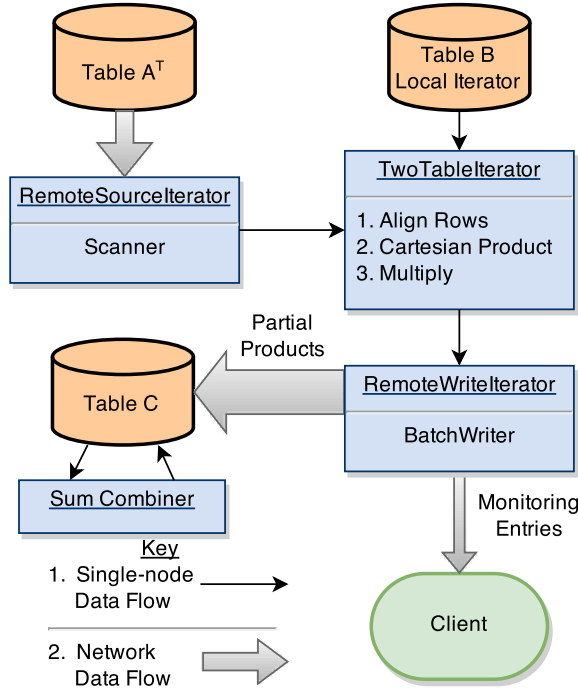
Table $A^T$

Table B
Local Iterator

RemoteSourceIterator

Scanner

TwoTableIterator

1. Align Rows
2. Cartesian Product
3. Multiply

Partial
Products

Table C

RemoteWriteIterator

BatchWriter

Sum Combiner

Monitoring
Entries

Key

1. Single-node
Data Flow

2. Network
Data Flow

Client